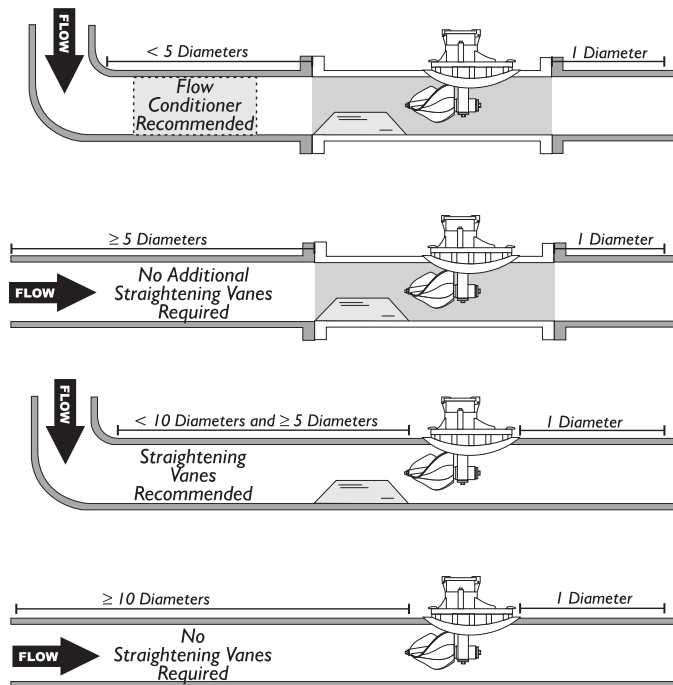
FLOW

< 5 Diameters

1 Diameter

Flow Conditioner Recommended

≥ 5 Diameters

1 Diameter

FLOW

No Additional Straightening Vanes Required

FLOW

< 10 Diameters and ≥ 5 Diameters

1 Diameter

Straightening Vanes Recommended

≥ 10 Diameters

1 Diameter

FLOW

No Straightening Vanes Required